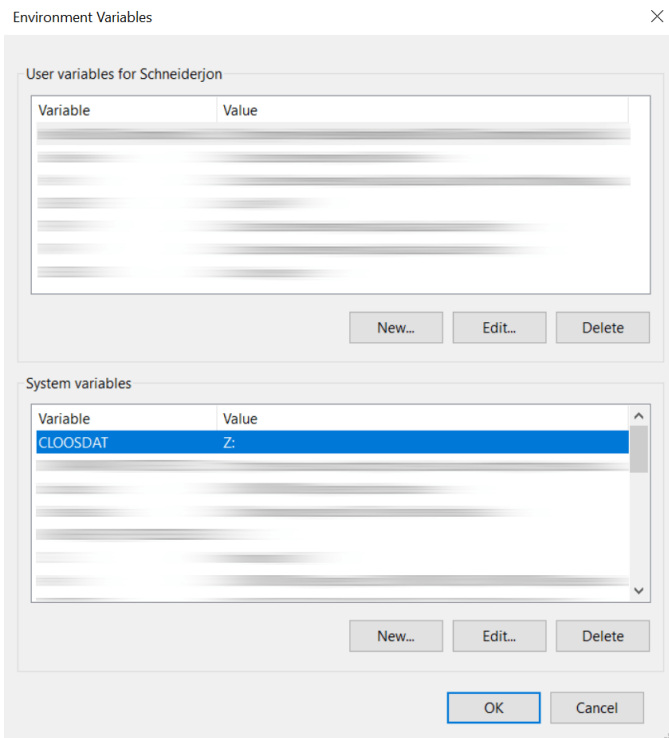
Environment Variables

User variables for Schneiderjon

| Variable | Value |
|---|---|
| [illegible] | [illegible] |

New... Edit... Delete

System variables

| Variable | Value |
|---|---|
| CLOOSDAT | Z: |
| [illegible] | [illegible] |

New... Edit... Delete

OK Cancel